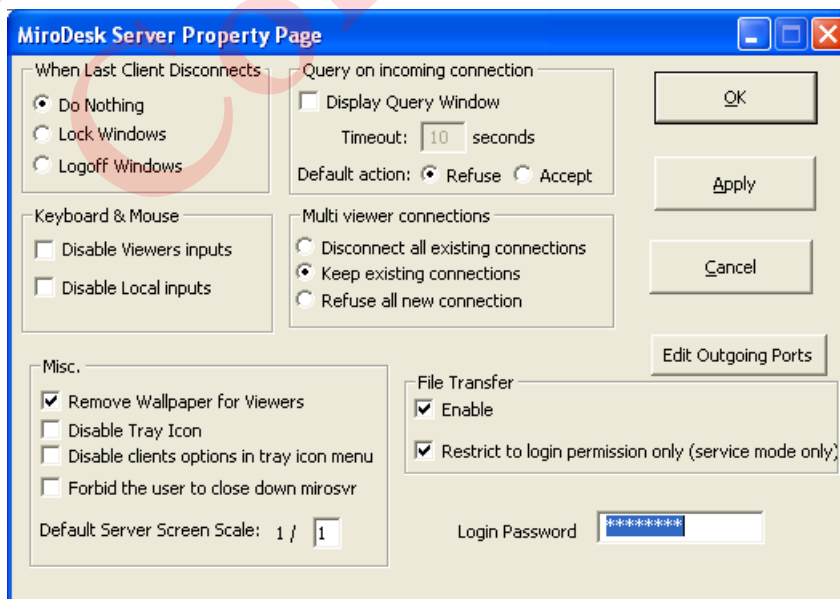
MiroDesk Server Property Page

When Last Client Disconnects
Do Nothing
Lock Windows
Logoff Windows

Query on incoming connection
Display Query Window
Timeout: 10 seconds
Default action: Refuse Accept

OK
Apply
Cancel

Keyboard & Mouse
Disable Viewers inputs
Disable Local inputs

Multi viewer connections
Disconnect all existing connections
Keep existing connections
Refuse all new connection

Edit Outgoing Ports

Misc.
Remove Wallpaper for Viewers
Disable Tray Icon
Disable clients options in tray icon menu
Forbid the user to close down mirosvr
Default Server Screen Scale: 1 / 1

File Transfer
Enable
Restrict to login permission only (service mode only)

Login Password ********